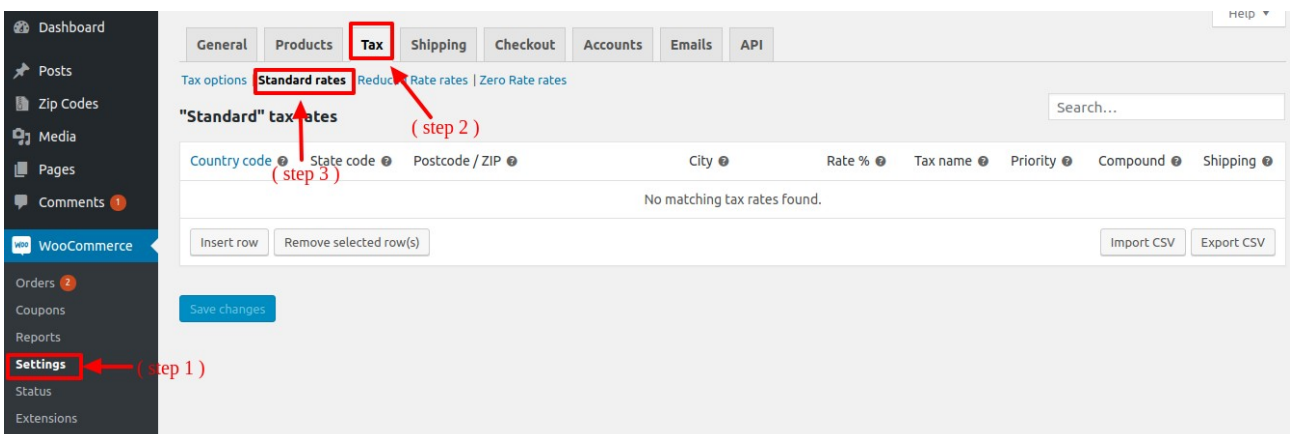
Dashboard
Posts
Zip Codes
Media
Pages
Comments 1
WooCommerce
Orders 2
Coupons
Reports
Settings
Status
Extensions

( step 1 )

Help ▾

General | Products | Tax | Shipping | Checkout | Accounts | Emails | API

Tax options | Standard rates | Reduc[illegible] Rate rates | Zero Rate rates

( step 2 )

"Standard" tax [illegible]ates

Search...

| Country code | State code | Postcode / ZIP | City | Rate % | Tax name | Priority | Compound | Shipping |
|---|---|---|---|---|---|---|---|---|
| No matching tax rates found. | | | | | | | | |

( step 3 )

Insert row
Remove selected row(s)
Import CSV
Export CSV

Save changes